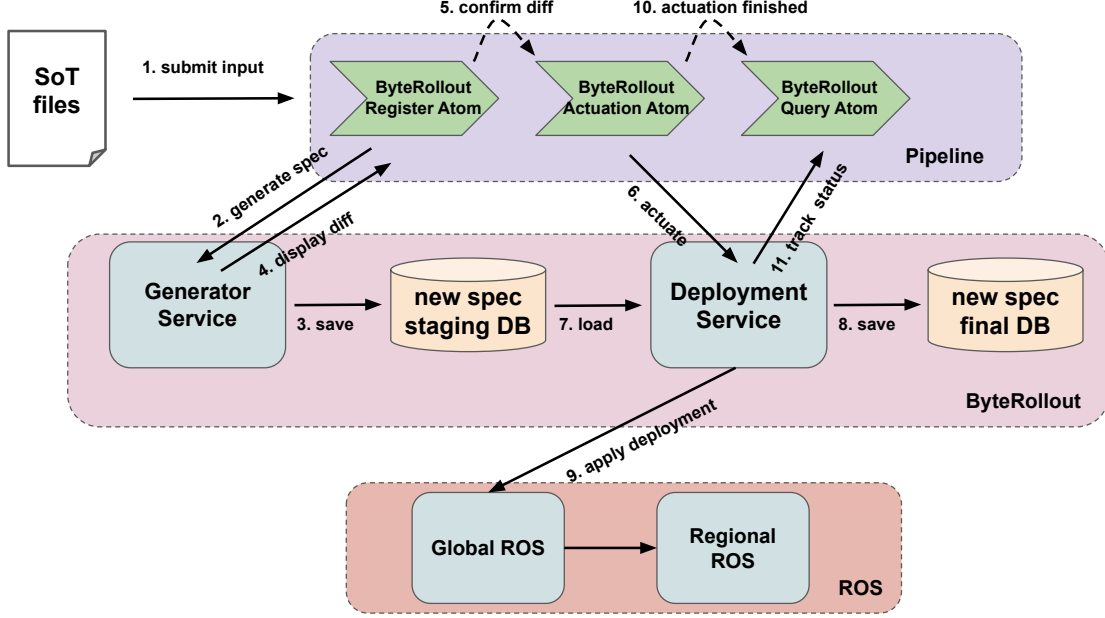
5. confirm diff
10. actuation finished

SoT files

1. submit input

ByteRollout Register Atom

ByteRollout Actuation Atom

ByteRollout Query Atom

Pipeline

2. generate spec

4. display diff

6. actuate

11. track status

Generator Service

3. save

new spec staging DB

7. load

Deployment Service

8. save

new spec final DB

ByteRollout

9. apply deployment

Global ROS

Regional ROS

ROS